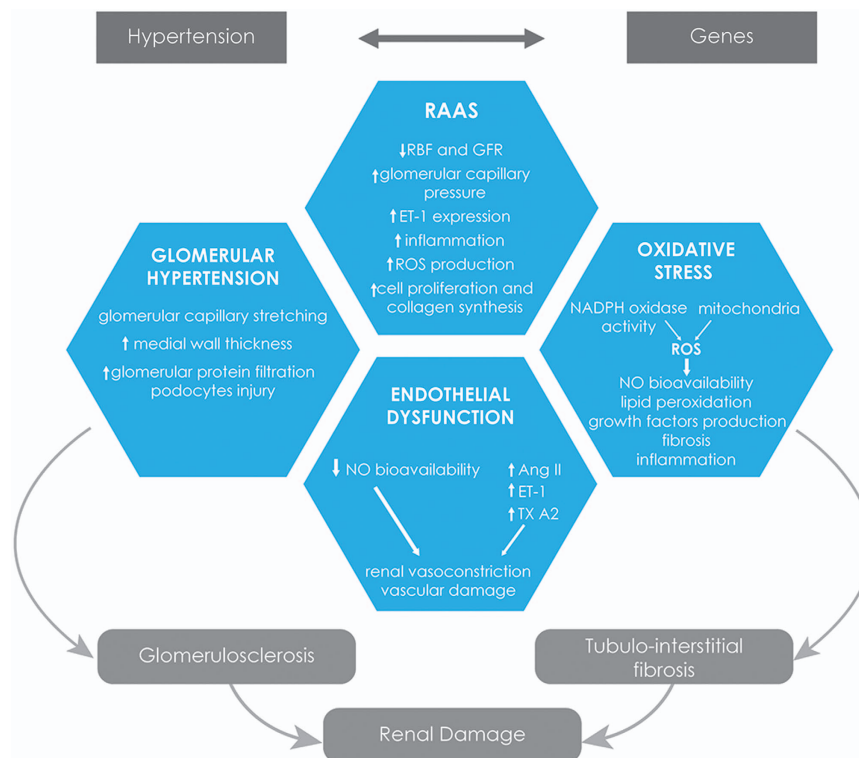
Hypertension

Genes

RAAS

↓RBF and GFR
↑glomerular capillary pressure
↑ET-1 expression
↑inflammation
↑ROS production
↑cell proliferation and collagen synthesis

GLOMERULAR HYPERTENSION

glomerular capillary stretching
↑ medial wall thickness
↑glomerular protein filtration
podocytes injury

OXIDATIVE STRESS

NADPH oxidase activity
mitochondria
ROS
NO bioavailability
lipid peroxidation
growth factors production
fibrosis
inflammation

ENDOTHELIAL DYSFUNCTION

↓ NO bioavailability
↑Ang II
↑ET-1
↑TX A2
renal vasoconstriction
vascular damage

Glomerulosclerosis

Tubulo-interstitial fibrosis

Renal Damage